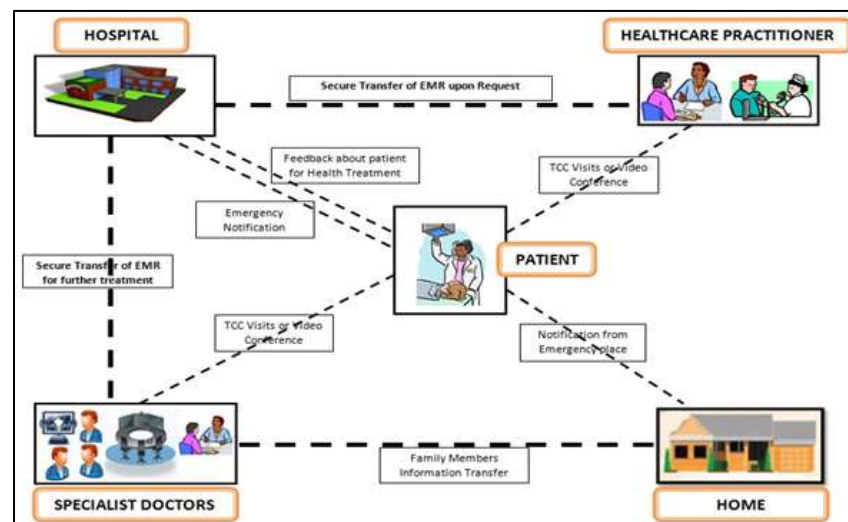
HOSPITAL

HEALTHCARE PRACTITIONER

Secure Transfer of EMR upon Request

Feedback about patient for Health Treatment

TCC Visits or Video Conference

Emergency Notification

PATIENT

Secure Transfer of EMR for further treatment

TCC Visits or Video Conference

Notification from Emergency place

Family Members Information Transfer

SPECIALIST DOCTORS

HOME